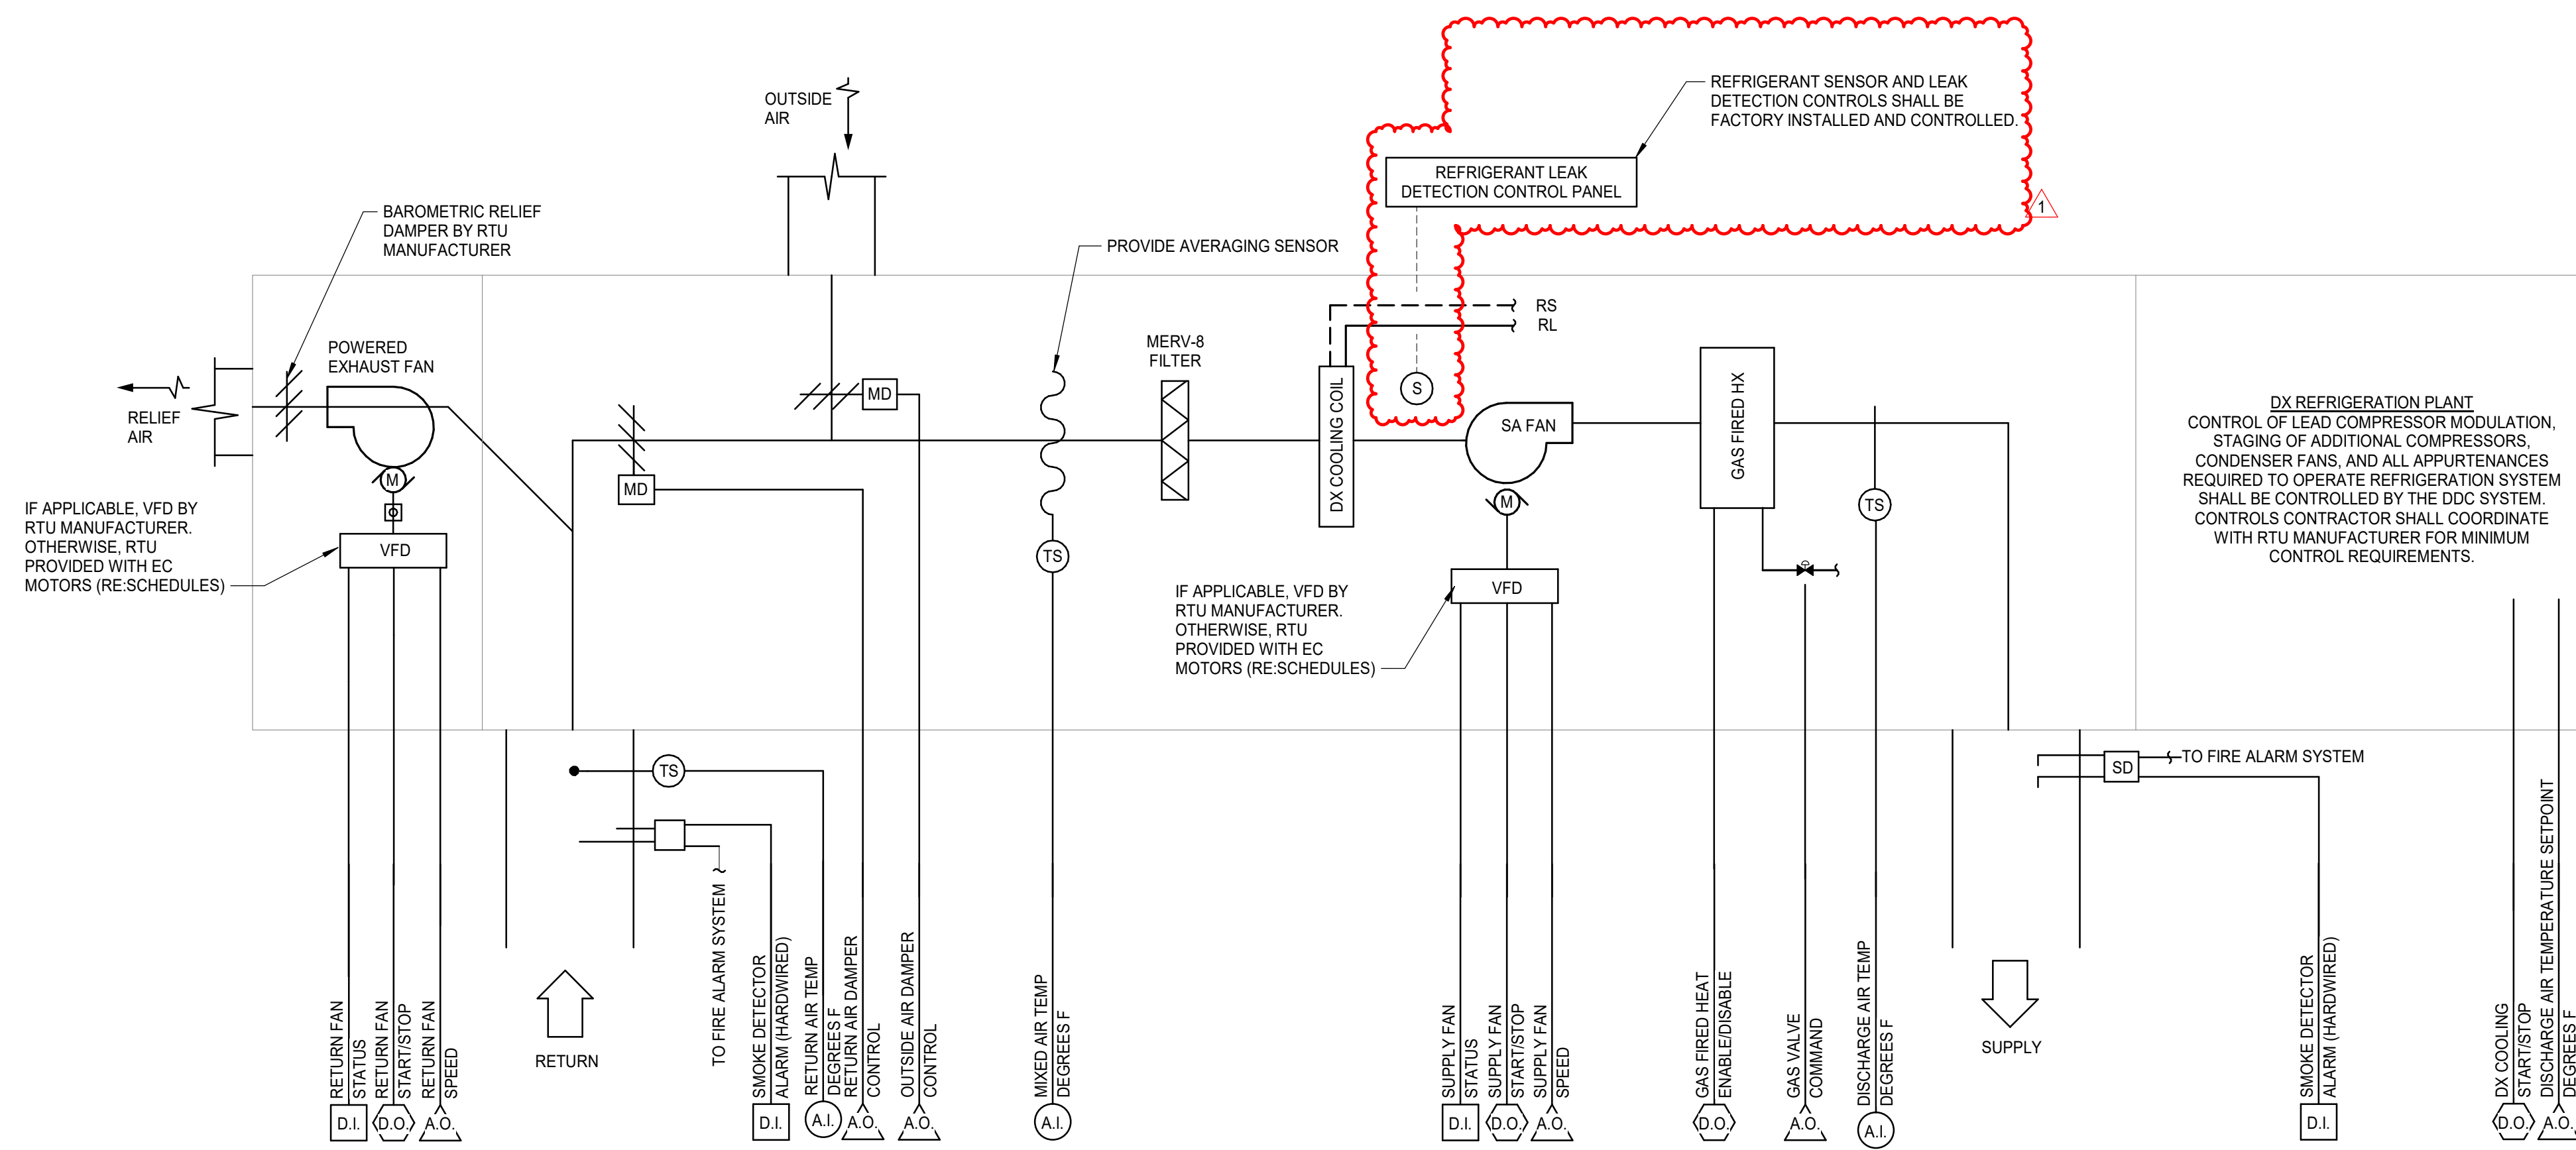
OUTSIDE AIR

REFRIGERANT SENSOR AND LEAK DETECTION CONTROLS SHALL BE FACTORY INSTALLED AND CONTROLLED.

REFRIGERANT LEAK DETECTION CONTROL PANEL

1

BAROMETRIC RELIEF DAMPER BY RTU MANUFACTURER

PROVIDE AVERAGING SENSOR

RS
RL

POWERED EXHAUST FAN

MERV-8 FILTER

MD

RELIEF AIR

DX COOLING COIL

S

SA FAN

GAS FIRED HX

DX REFRIGERATION PLANT
CONTROL OF LEAD COMPRESSOR MODULATION, STAGING OF ADDITIONAL COMPRESSORS, CONDENSER FANS, AND ALL APPURTENANCES REQUIRED TO OPERATE REFRIGERATION SYSTEM SHALL BE CONTROLLED BY THE DDC SYSTEM. CONTROLS CONTRACTOR SHALL COORDINATE WITH RTU MANUFACTURER FOR MINIMUM CONTROL REQUIREMENTS.

M

MD

M

TS

IF APPLICABLE, VFD BY RTU MANUFACTURER. OTHERWISE, RTU PROVIDED WITH EC MOTORS (RE:SCHEDULES)

VFD

TS

IF APPLICABLE, VFD BY RTU MANUFACTURER. OTHERWISE, RTU PROVIDED WITH EC MOTORS (RE:SCHEDULES)

VFD

TS

SD

TO FIRE ALARM SYSTEM

TO FIRE ALARM SYSTEM

RETURN FAN STATUS
RETURN FAN START/STOP
RETURN FAN SPEED

RETURN

SMOKE DETECTOR ALARM (HARDWIRED)
RETURN AIR TEMP DEGREES F
RETURN AIR DAMPER CONTROL
OUTSIDE AIR DAMPER CONTROL
MIXED AIR TEMP DEGREES F
SUPPLY FAN STATUS
SUPPLY FAN START/STOP
SUPPLY FAN SPEED
GAS FIRED HEAT ENABLE/DISABLE
GAS VALVE COMMAND
DISCHARGE AIR TEMP DEGREES F

SUPPLY

SMOKE DETECTOR ALARM (HARDWIRED)
DX COOLING START/STOP
DISCHARGE AIR TEMPERATURE SETPOINT DEGREES F

D.I. D.O. A.O. D.I. A.I. A.O. A.O. A.I. D.I. D.O. A.O. D.O. A.O. A.I. D.I. D.O. A.O.